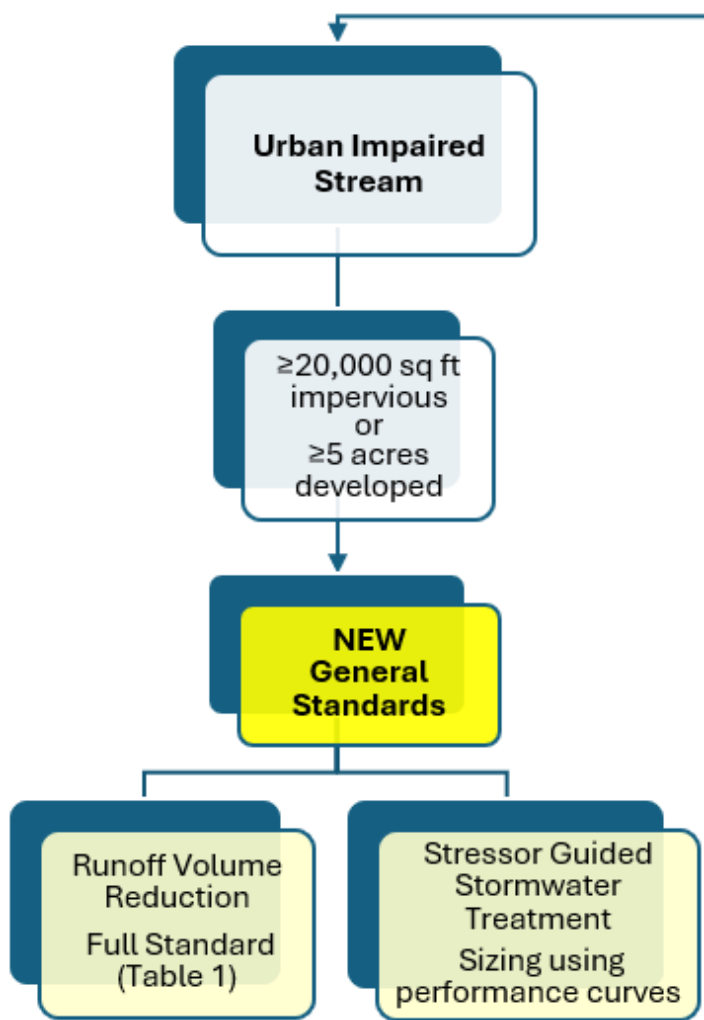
Urban Impaired Stream

≥20,000 sq ft impervious or ≥5 acres developed

NEW General Standards

Runoff Volume Reduction

Full Standard (Table 1)

Stressor Guided Stormwater Treatment

Sizing using performance curves